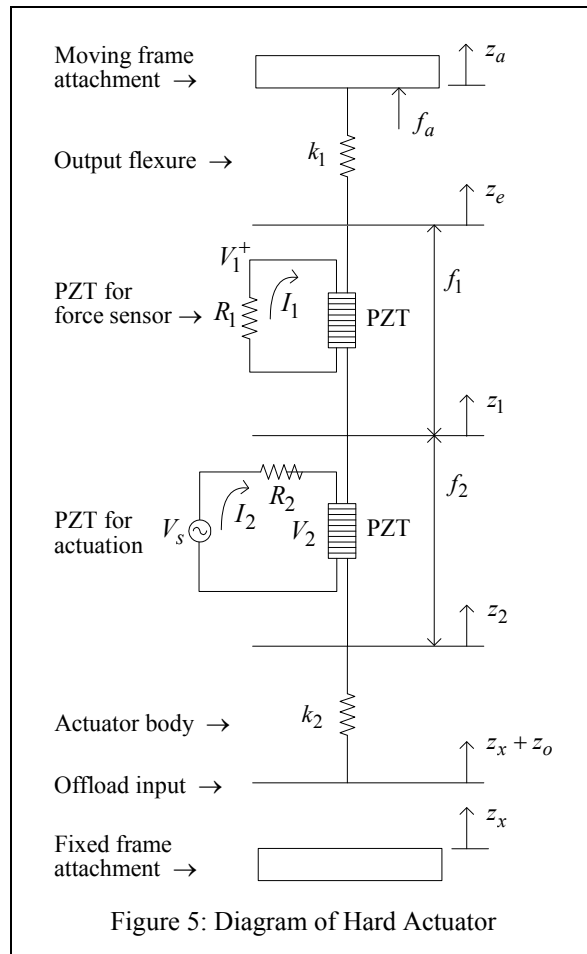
Moving frame attachment →

$z_a$

$f_a$

Output flexure →

$k_1$

$z_e$

$V_1^+$

PZT for force sensor →

$R_1$

$I_1$

PZT

$f_1$

$z_1$

$R_2$

PZT for actuation

$V_s$

$I_2$

$V_2$

PZT

$f_2$

$z_2$

Actuator body →

$k_2$

$z_x + z_o$

Offload input →

$z_x$

Fixed frame attachment →

Figure 5: Diagram of Hard Actuator